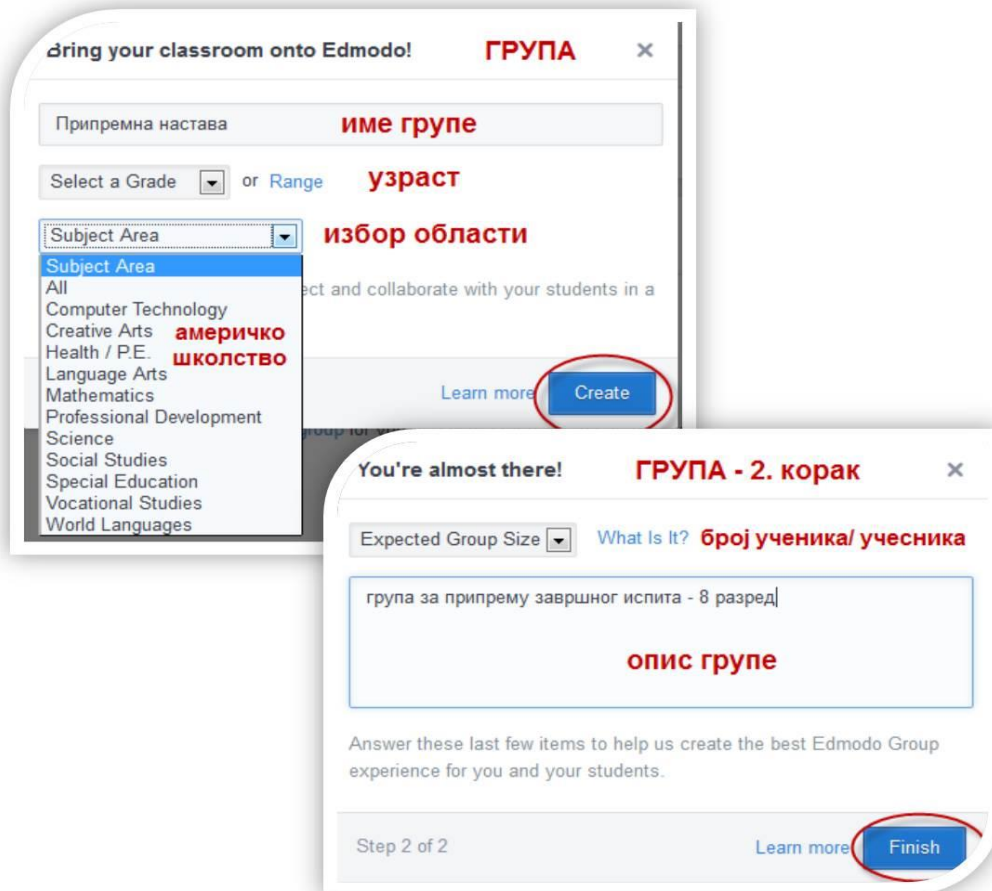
Bring your classroom onto Edmodo! ГРУПА ×

Припремна настава име групе

Select a Grade or Range узраст

Subject Area избор области

Subject Area
All
Computer Technology
Creative Arts
Health / P.E.
Language Arts
Mathematics
Professional Development
Science
Social Studies
Special Education
Vocational Studies
World Languages

америчко школство

ect and collaborate with your students in a

Learn more Create

group for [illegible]

You're almost there! ГРУПА - 2. корак ×

Expected Group Size What Is It? број ученика/ учесника

група за припрему завршног испита - 8 разред

опис групе

Answer these last few items to help us create the best Edmodo Group experience for you and your students.

Step 2 of 2 Learn more Finish